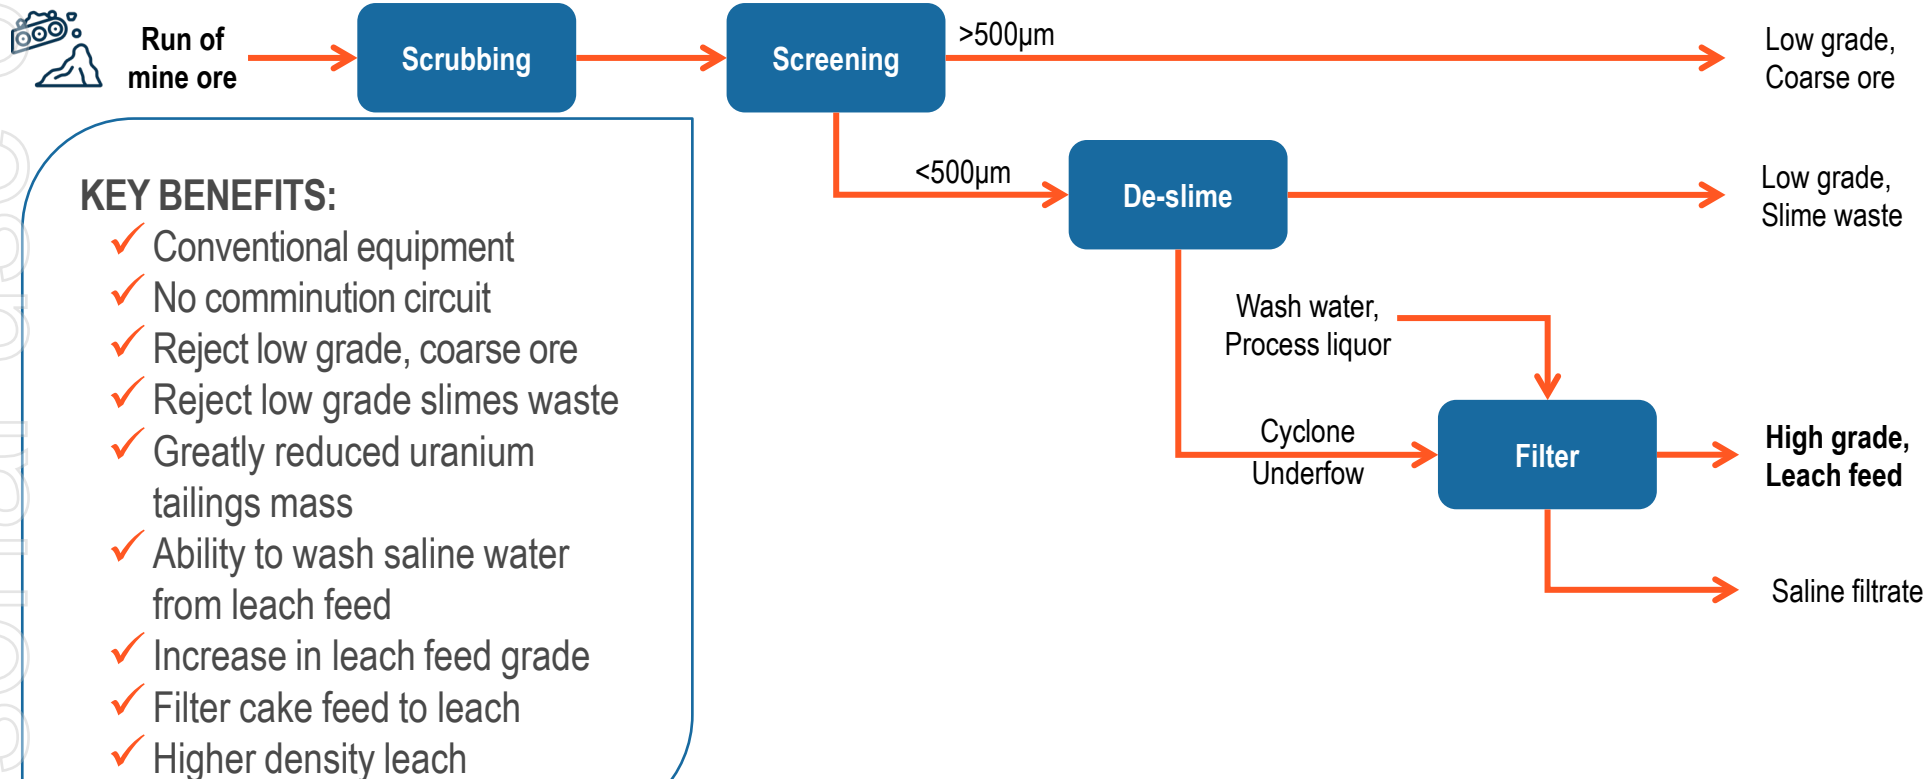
Run of mine ore

Scrubbing

Screening

>500µm

Low grade, Coarse ore

<500µm

De-slime

Low grade, Slime waste

Wash water, Process liquor

Cyclone Underfow

Filter

High grade, Leach feed

Saline filtrate

KEY BENEFITS:
✓ Conventional equipment
✓ No comminution circuit
✓ Reject low grade, coarse ore
✓ Reject low grade slimes waste
✓ Greatly reduced uranium tailings mass
✓ Ability to wash saline water from leach feed
✓ Increase in leach feed grade
✓ Filter cake feed to leach
✓ Higher density leach